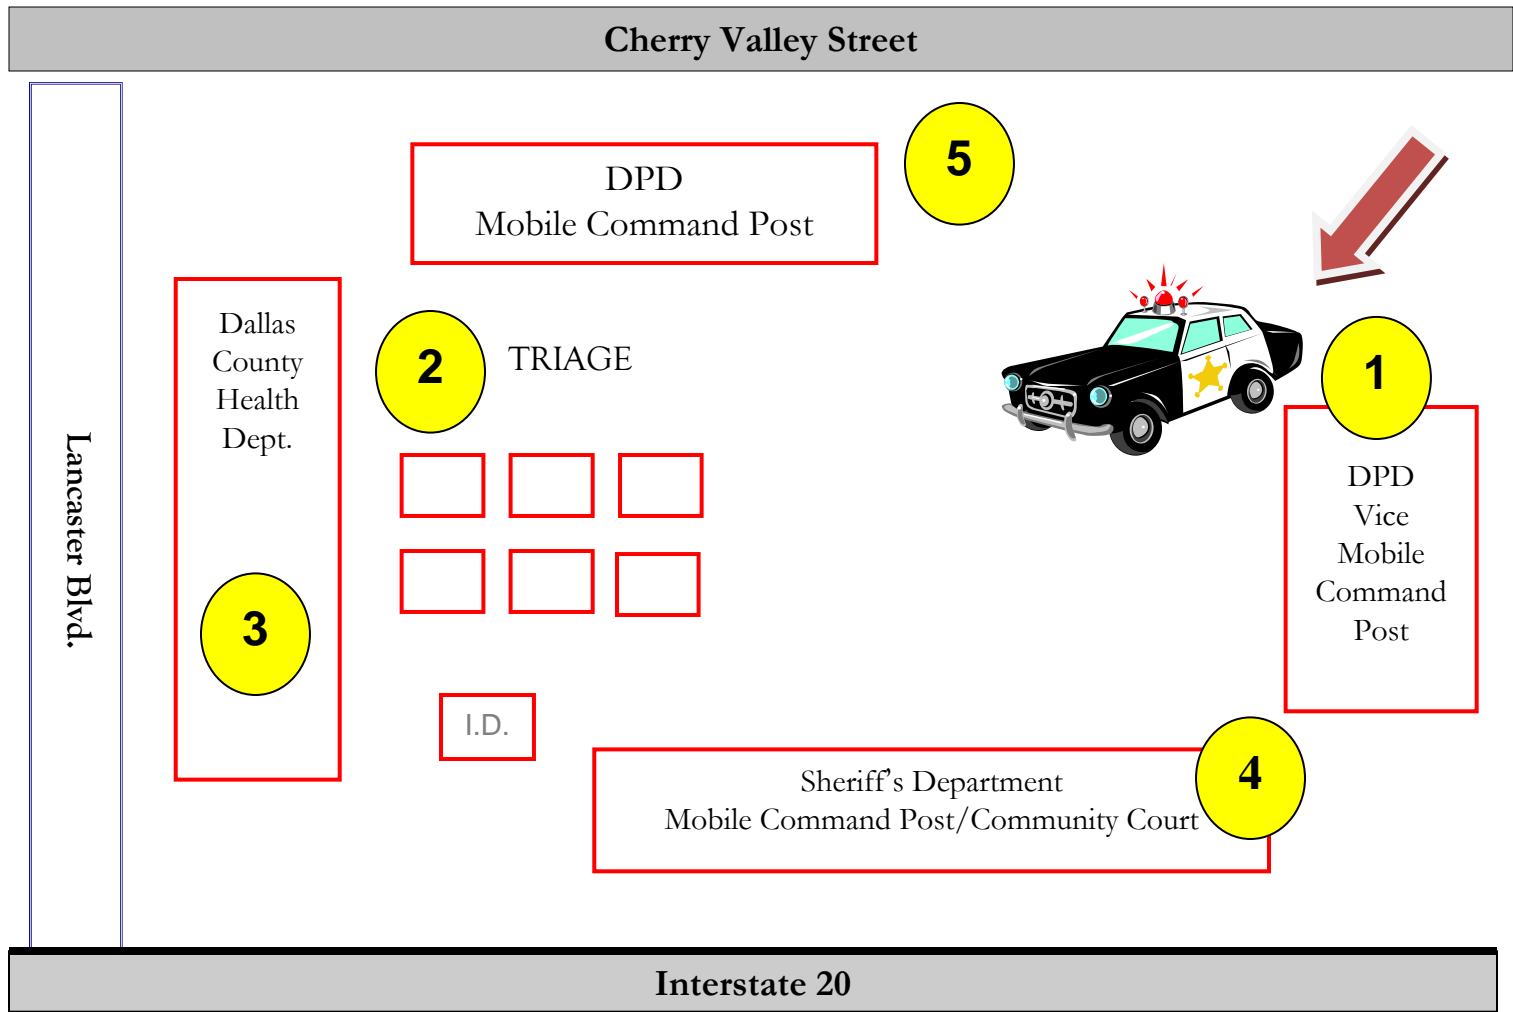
Cherry Valley Street

DPD
Mobile Command Post

5

Lancaster Blvd.

Dallas County Health Dept.

2

TRIAGE

1

DPD Vice Mobile Command Post

3

I.D.

Sheriff's Department
Mobile Command Post/Community Court

4

Interstate 20